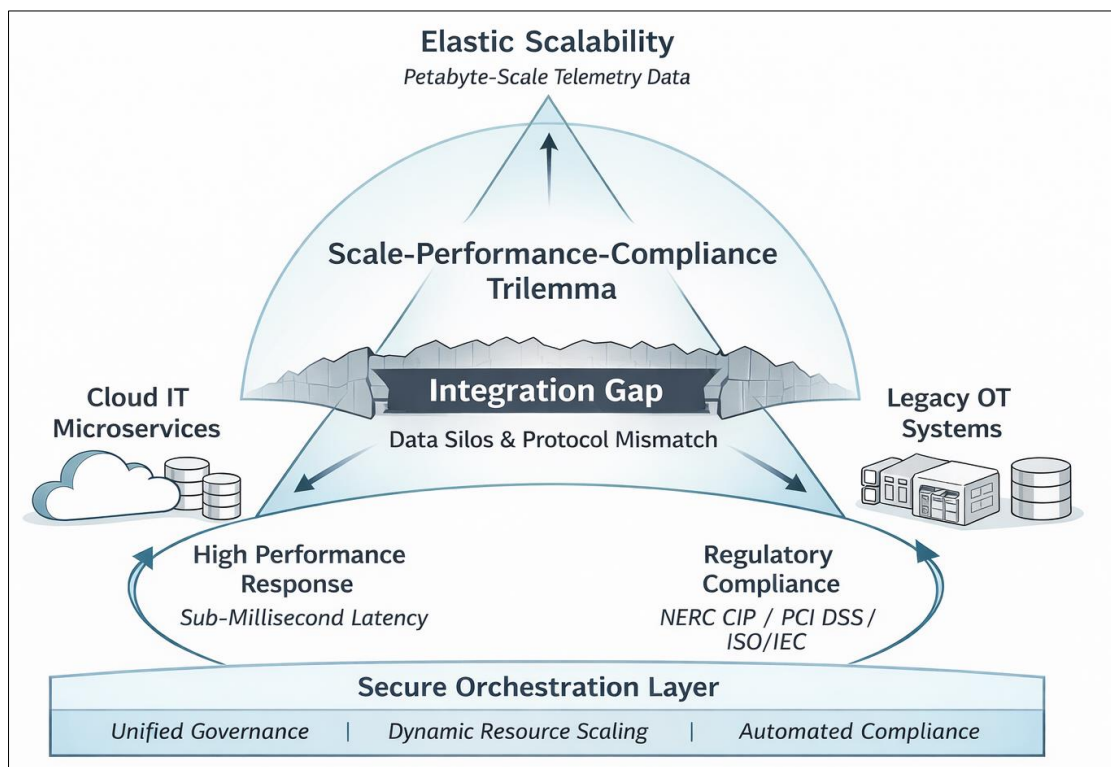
Elastic Scalability
Petabyte-Scale Telemetry Data

Scale-Performance-Compliance Trilemma

Integration Gap
Data Silos & Protocol Mismatch

Cloud IT Microservices

Legacy OT Systems

High Performance Response
Sub-Millisecond Latency

Regulatory Compliance
NERC CIP / PCI DSS / ISO/IEC

Secure Orchestration Layer
Unified Governance | Dynamic Resource Scaling | Automated Compliance